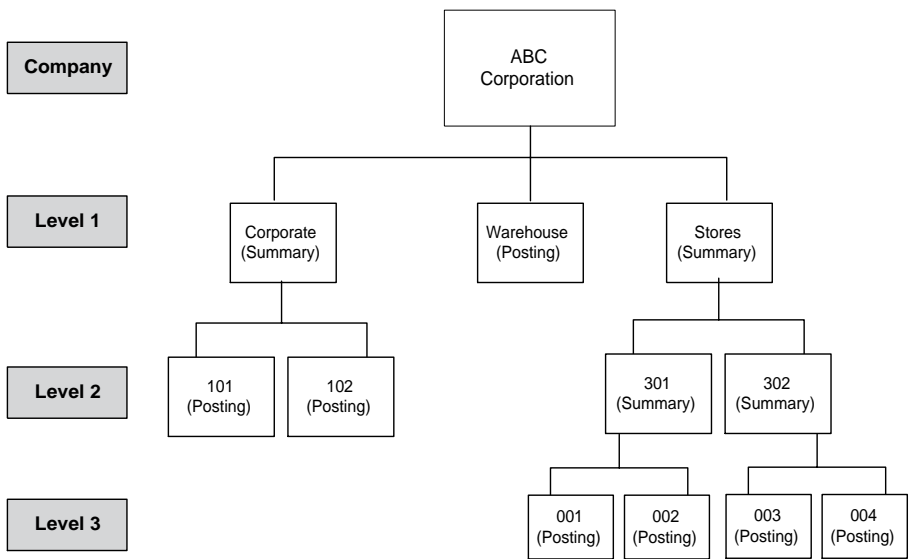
Company

ABC Corporation

Level 1

Corporate (Summary)

Warehouse (Posting)

Stores (Summary)

Level 2

101 (Posting)

102 (Posting)

301 (Summary)

302 (Summary)

Level 3

001 (Posting)

002 (Posting)

003 (Posting)

004 (Posting)